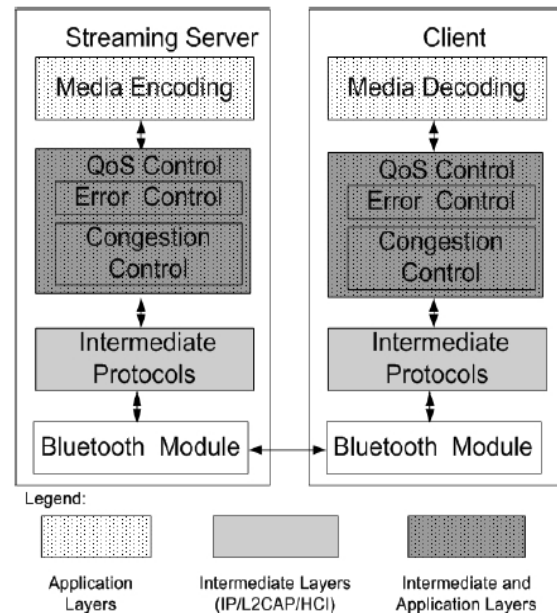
Streaming Server

Media Encoding

QoS Control

Error Control

Congestion Control

Intermediate Protocols

Bluetooth Module

Client

Media Decoding

QoS Control

Error Control

Congestion Control

Intermediate Protocols

Bluetooth Module

Legend:

Application Layers

Intermediate Layers (IP/L2CAP/HCI)

Intermediate and Application Layers